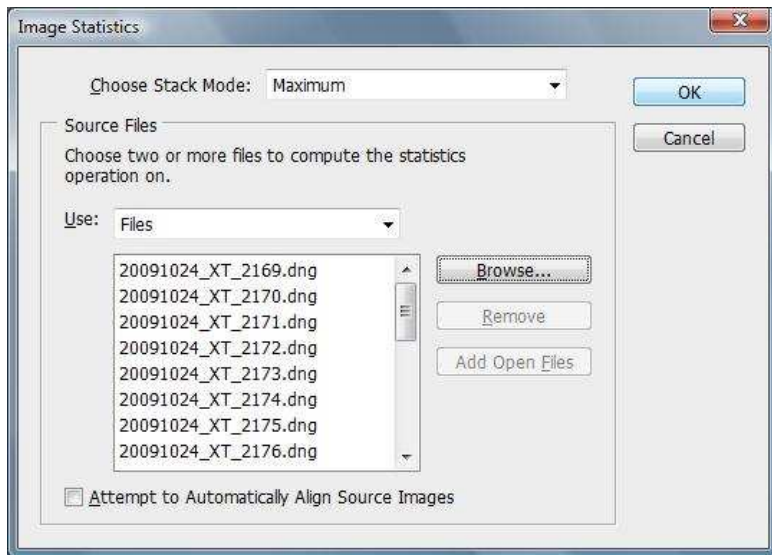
Image Statistics

Choose Stack Mode: Maximum

OK

Cancel

Source Files

Choose two or more files to compute the statistics operation on.

Use: Files

20091024_XT_2169.dng
20091024_XT_2170.dng
20091024_XT_2171.dng
20091024_XT_2172.dng
20091024_XT_2173.dng
20091024_XT_2174.dng
20091024_XT_2175.dng
20091024_XT_2176.dng

Browse...

Remove

Add Open Files

Attempt to Automatically Align Source Images